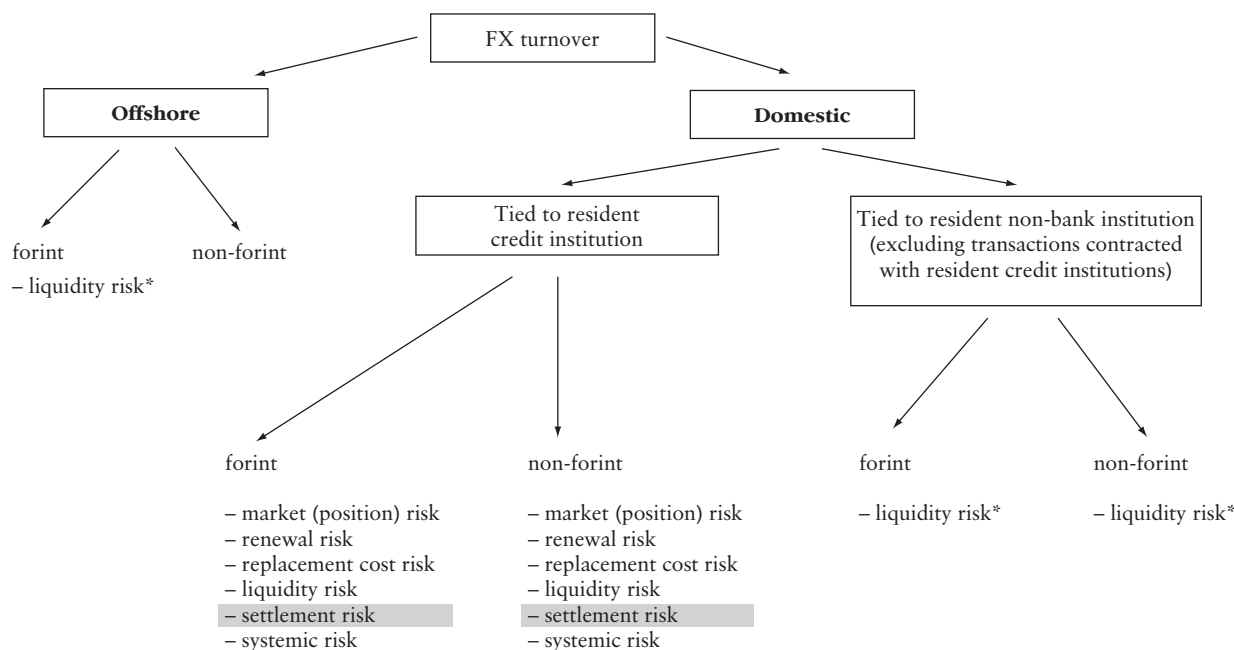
FX turnover

Offshore

forint
– liquidity risk*

non-forint

Domestic

Tied to resident credit institution

forint
– market (position) risk
– renewal risk
– replacement cost risk
– liquidity risk
– settlement risk
– systemic risk

non-forint
– market (position) risk
– renewal risk
– replacement cost risk
– liquidity risk
– settlement risk
– systemic risk

Tied to resident non-bank institution (excluding transactions contracted with resident credit institutions)

forint
– liquidity risk*

non-forint
– liquidity risk*